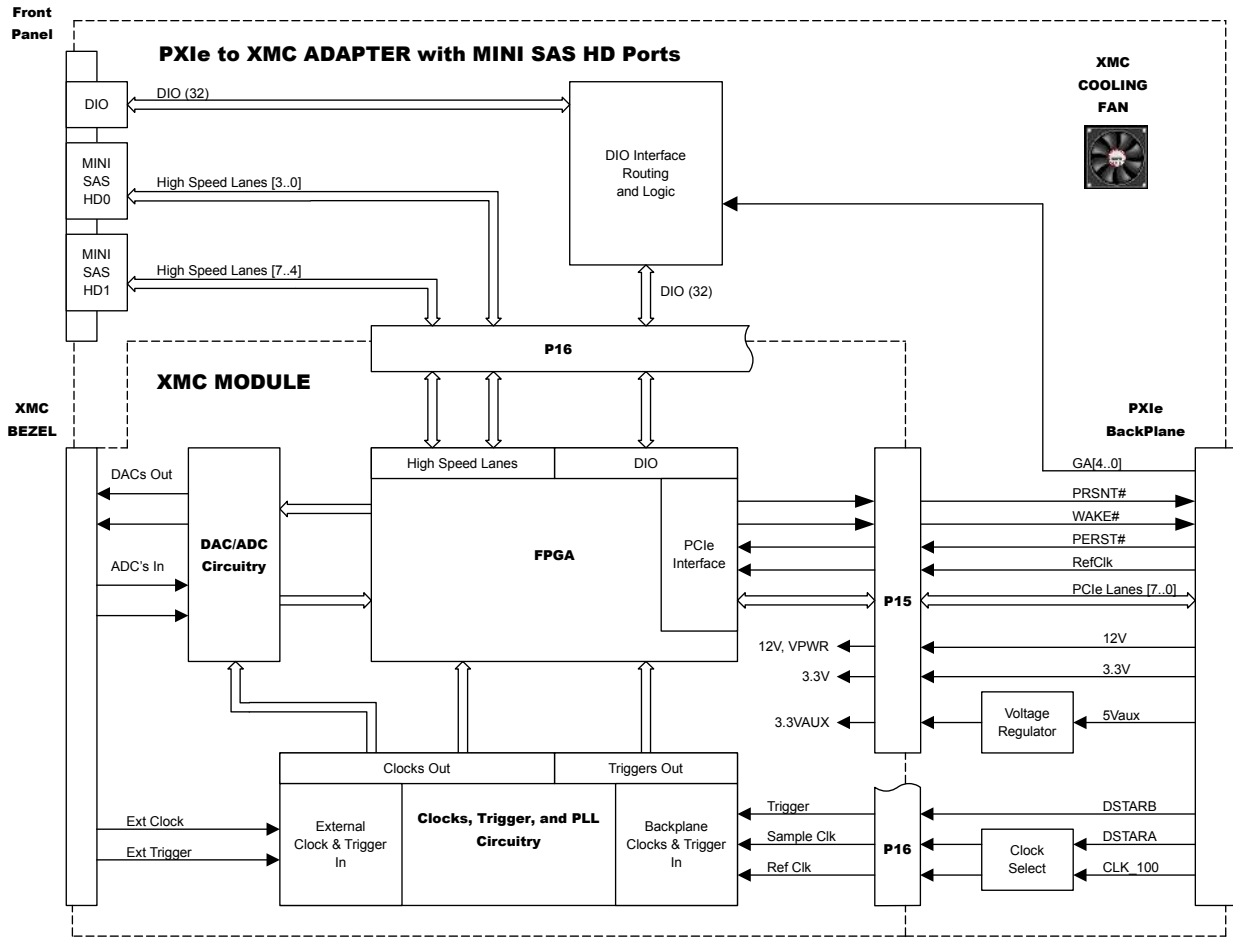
Front Panel

PXIe to XMC ADAPTER with MINI SAS HD Ports

XMC COOLING FAN

DIO
DIO (32)

MINI SAS HD0
High Speed Lanes [3..0]

DIO Interface Routing and Logic

MINI SAS HD1
High Speed Lanes [7..4]

DIO (32)

P16

XMC MODULE

XMC BEZEL

PXIe BackPlane

High Speed Lanes
DIO

DACs Out

ADC's In

DAC/ADC Circuitry

FPGA

PCIe Interface

P15

GA[4..0]
PRSNT#
WAKE#
PERST#
RefClk
PCIe Lanes [7..0]

12V, VPWR
12V
3.3V
3.3V
3.3VAUX
Voltage Regulator
5Vaux

Clocks Out
Triggers Out

Ext Clock
Ext Trigger

External Clock & Trigger In

Clocks, Trigger, and PLL Circuitry

Backplane Clocks & Trigger In

Trigger
Sample Clk
Ref Clk

P16

DSTARB
DSTARA
Clock Select
CLK_100